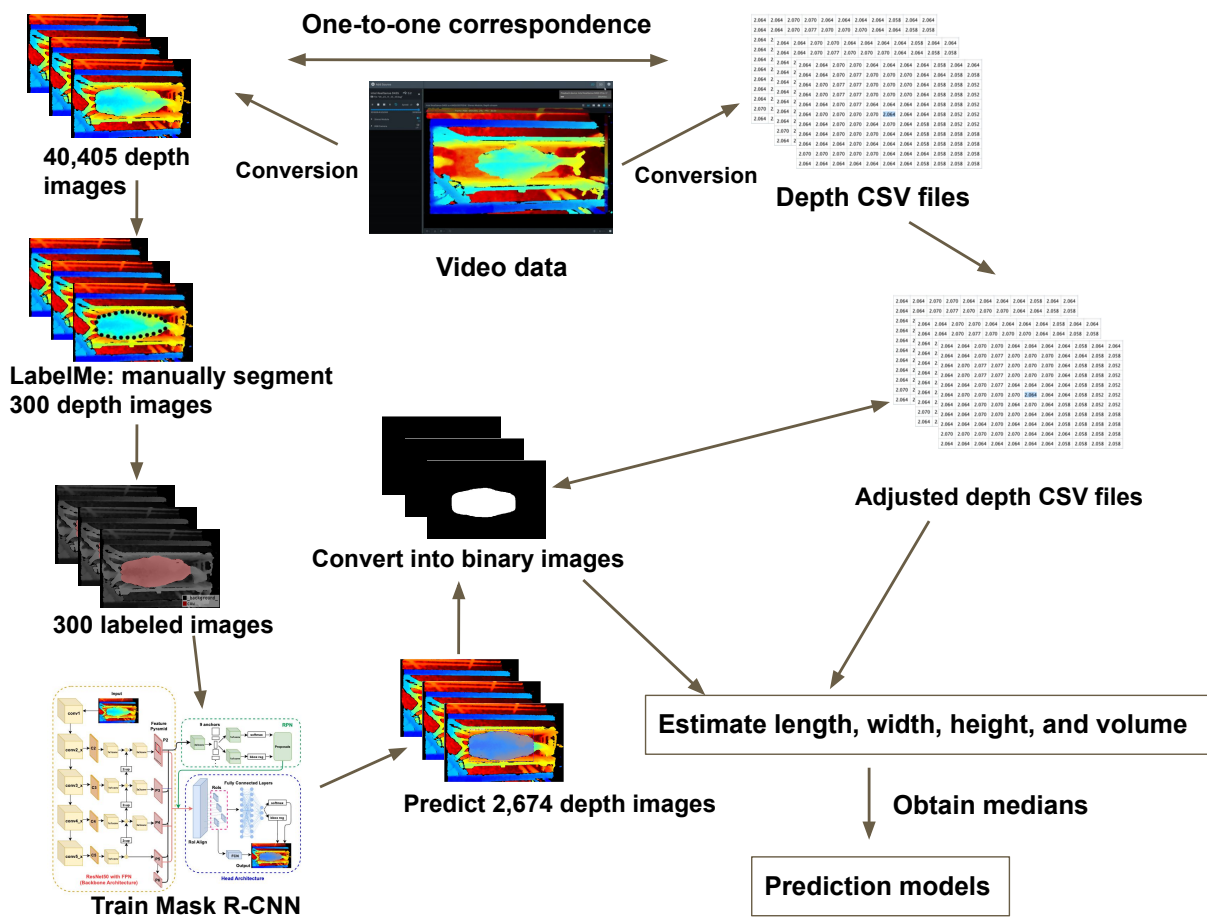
One-to-one correspondence

40,405 depth images

Conversion

Video data

Conversion

Depth CSV files

LabelMe: manually segment 300 depth images

300 labeled images

Convert into binary images

Adjusted depth CSV files

Estimate length, width, height, and volume

Obtain medians

Prediction models

Predict 2,674 depth images

Train Mask R-CNN

Input

conv1

conv2_x

conv3_x

conv4_x

conv5_x

Feature Pyramid

P2

P3

P4

P5

P6

RPN

Fully Connected Layers

RoIs

RoI Align

Output

Head Architecture

ResNet50 with FPN (Backbone Architecture)

| 2.064 | 2.064 | 2.070 | 2.070 | 2.064 | 2.064 | 2.064 | 2.064 | 2.058 | 2.064 | 2.064 |
|---|---|---|---|---|---|---|---|---|---|---|
| 2.064 | 2.064 | 2.070 | 2.077 | 2.070 | 2.070 | 2.070 | 2.064 | 2.064 | 2.058 | 2.058 |